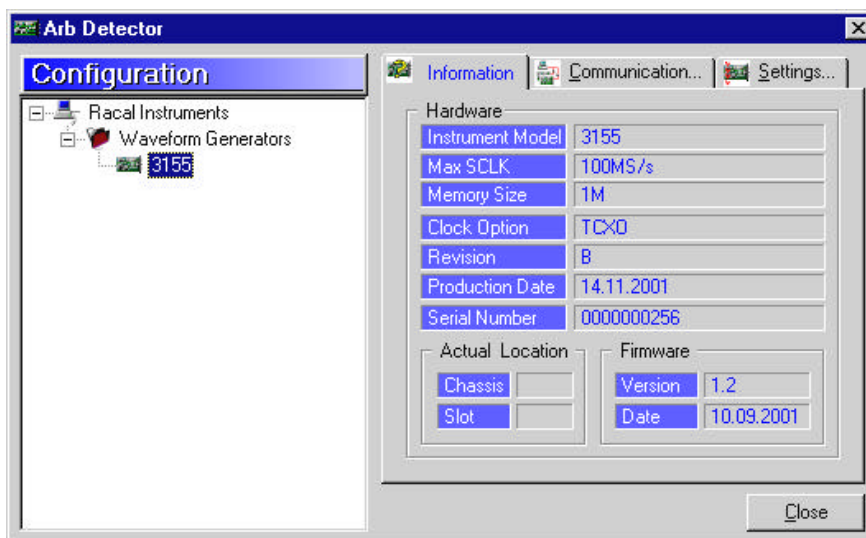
Arb Detector

Configuration

Racal Instruments
Waveform Generators
3155

Information | Communication... | Settings...

Hardware

| Instrument Model | 3155 |
|---|---|
| Max SCLK | 100MS/s |
| Memory Size | 1M |
| Clock Option | TCXO |
| Revision | B |
| Production Date | 14.11.2001 |
| Serial Number | 0000000256 |

Actual Location

| Chassis | |
|---|---|
| Slot | |

Firmware

| Version | 1.2 |
|---|---|
| Date | 10.09.2001 |

Close